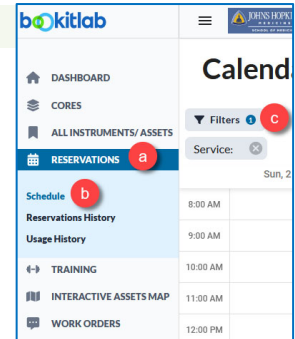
bookitlab

JOHNS HOPK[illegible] MEDICINE SCHOOL OF MEDICI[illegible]

Calend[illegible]

DASHBOARD

CORES

ALL INSTRUMENTS/ ASSETS

RESERVATIONS

a

Schedule

b

Reservations History

Usage History

TRAINING

INTERACTIVE ASSETS MAP

WORK ORDERS

Filters 1

c

Service:

Sun, 2

8:00 AM

9:00 AM

10:00 AM

11:00 AM

12:00 PM